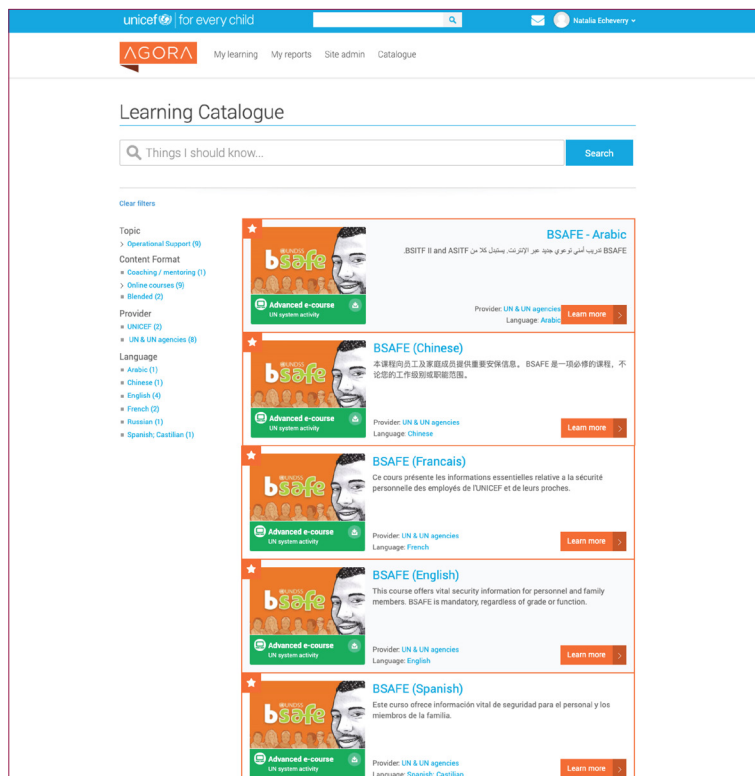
unicef for every child

Natalia Echeverry

AGORA

My learning My reports Site admin Catalogue

Learning Catalogue

Things I should know...

Search

Clear filters

Topic
Operational Support (9)

Content Format
Coaching / mentoring (1)
Online courses (9)
Blended (2)

Provider
UNICEF (2)
UN & UN agencies (8)

Language
Arabic (1)
Chinese (1)
English (4)
French (2)
Russian (1)
Spanish; Castilian (1)

bsafe UNDSS
Advanced e-course
UN system activity

BSAFE - Arabic
BSAFE تدريب أمني توعوي جديد عبر الإنترنت. يستبدل كلا من BSITF II and ASITF.

Provider: UN & UN agencies
Language: Arabic
Learn more

bsafe UNDSS
Advanced e-course
UN system activity

BSAFE (Chinese)
本课程向员工及家庭成员提供重要安保信息。BSAFE 是一项必修的课程，不论您的工作级别或职能范围。

Provider: UN & UN agencies
Language: Chinese
Learn more

bsafe UNDSS
Advanced e-course
UN system activity

BSAFE (Francais)
Ce cours présente les informations essentielles relative a la sécurité personnelle des employés de l'UNICEF et de leurs proches.

Provider: UN & UN agencies
Language: French
Learn more

bsafe UNDSS
Advanced e-course
UN system activity

BSAFE (English)
This course offers vital security information for personnel and family members. BSAFE is mandatory, regardless of grade or function.

Provider: UN & UN agencies
Language: English
Learn more

bsafe UNDSS
Advanced e-course
UN system activity

BSAFE (Spanish)
Este curso ofrece información vital de seguridad para el personal y los miembros de la familia.

Provider: UN & UN agencies
Language: Spanish; Castilian
Learn more